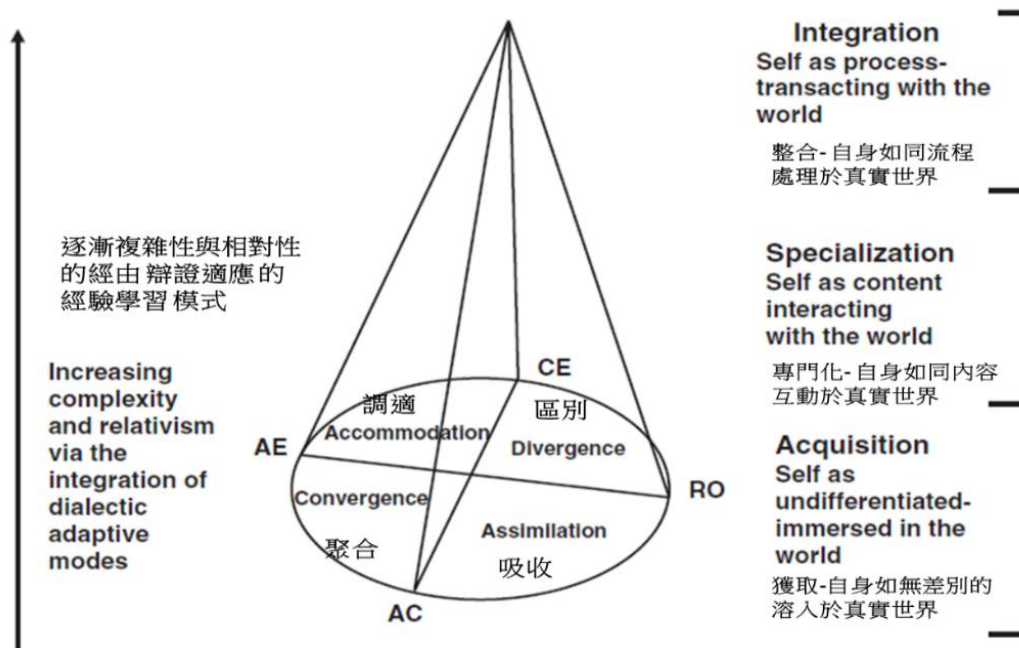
逐漸複雜性與相對性的經由辯證適應的經驗學習模式

Increasing complexity and relativism via the integration of dialectic adaptive modes

CE
調適
Accommodation
區別
Divergence
AE
RO
Convergence
聚合
Assimilation
吸收
AC

Integration
Self as process-transacting with the world
整合-自身如同流程處理於真實世界

Specialization
Self as content interacting with the world
專門化-自身如同內容互動於真實世界

Acquisition
Self as undifferentiated-immersed in the world
獲取-自身如無差別的溶入於真實世界